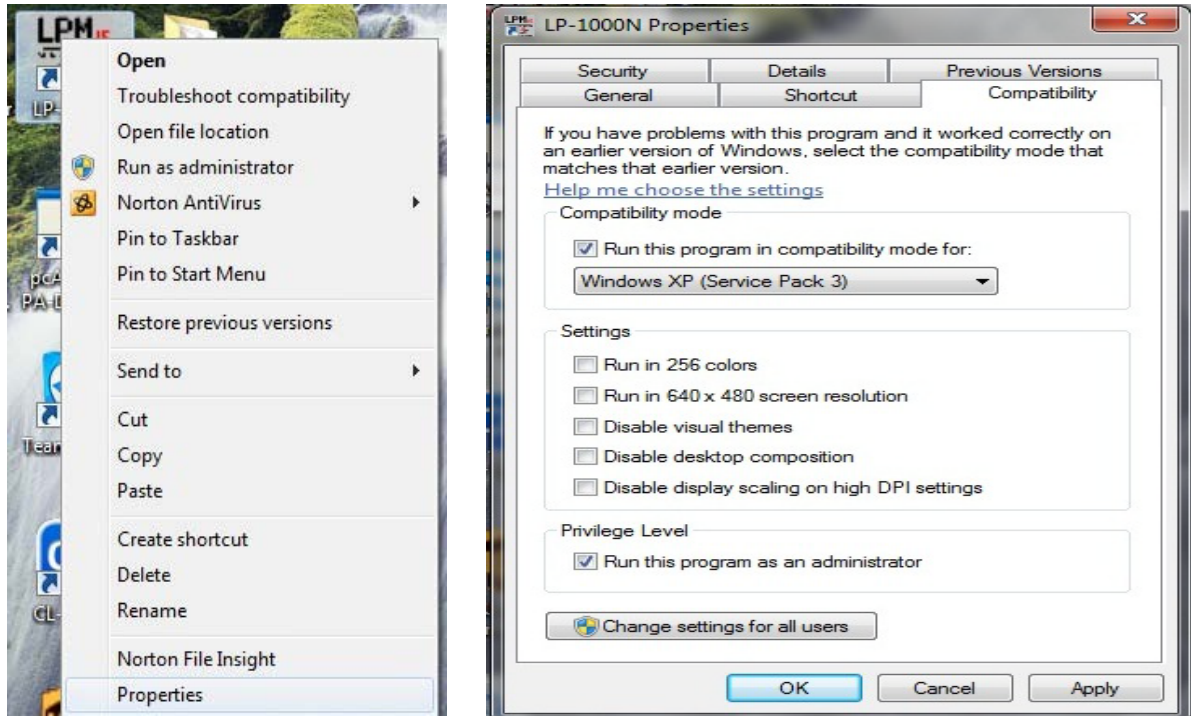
LPM
LP-
pcA
PA-D
Tea
CL-

Open
Troubleshoot compatibility
Open file location
Run as administrator
Norton AntiVirus
Pin to Taskbar
Pin to Start Menu
Restore previous versions
Send to
Cut
Copy
Paste
Create shortcut
Delete
Rename
Norton File Insight
Properties

LP-1000N Properties

Security | Details | Previous Versions
General | Shortcut | Compatibility

If you have problems with this program and it worked correctly on an earlier version of Windows, select the compatibility mode that matches that earlier version.
Help me choose the settings

Compatibility mode
Run this program in compatibility mode for:
Windows XP (Service Pack 3)

Settings
Run in 256 colors
Run in 640 x 480 screen resolution
Disable visual themes
Disable desktop composition
Disable display scaling on high DPI settings

Privilege Level
Run this program as an administrator

Change settings for all users

OK
Cancel
Apply